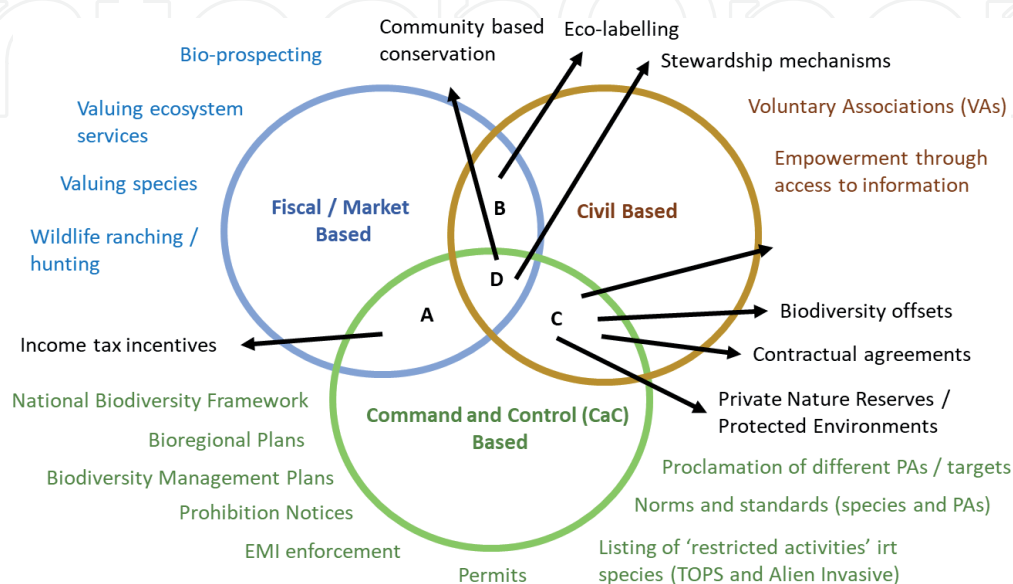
Community based conservation

Eco-labelling

Stewardship mechanisms

Bio-prospecting

Valuing ecosystem services

Valuing species

Wildlife ranching / hunting

Voluntary Associations (VAs)

Empowerment through access to information

Fiscal / Market Based

B

Civil Based

D

A

C

Income tax incentives

Biodiversity offsets

Contractual agreements

Private Nature Reserves / Protected Environments

National Biodiversity Framework

Bioregional Plans

Biodiversity Management Plans

Prohibition Notices

EMI enforcement

Permits

Command and Control (CaC) Based

Proclamation of different PAs / targets

Norms and standards (species and PAs)

Listing of 'restricted activities' irt species (TOPS and Alien Invasive)